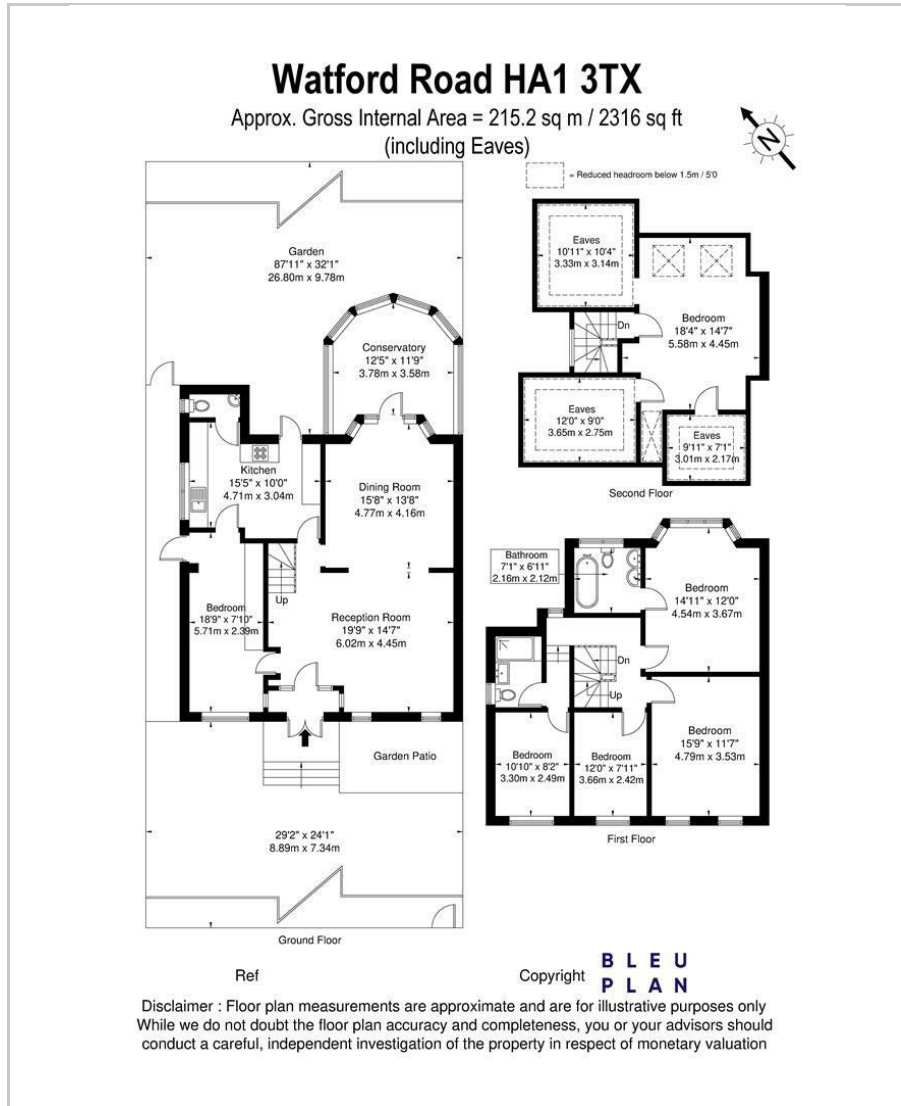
Watford Road HA1 3TX
Approx. Gross Internal Area = 215.2 sq m / 2316 sq ft
(including Eaves)

N

= Reduced headroom below 1.5m / 5'0

Garden
87'11" x 32'1"
26.80m x 9.78m

Conservatory
12'5" x 11'9"
3.78m x 3.58m

Kitchen
15'5" x 10'0"
4.71m x 3.04m

Dining Room
15'8" x 13'8"
4.77m x 4.16m

Up

Bedroom
18'9" x 7'10"
5.71m x 2.39m

Reception Room
19'9" x 14'7"
6.02m x 4.45m

Garden Patio

29'2" x 24'1"
8.89m x 7.34m

Ground Floor

Eaves
10'11" x 10'4"
3.33m x 3.14m

Dn

Bedroom
18'4" x 14'7"
5.58m x 4.45m

Eaves
12'0" x 9'0"
3.65m x 2.75m

Eaves
9'11" x 7'1"
3.01m x 2.17m

Second Floor

Bathroom
7'1" x 6'11"
2.16m x 2.12m

Bedroom
14'11" x 12'0"
4.54m x 3.67m

Dn

Up

Bedroom
15'9" x 11'7"
4.79m x 3.53m

Bedroom
10'10" x 8'2"
3.30m x 2.49m

Bedroom
12'0" x 7'11"
3.66m x 2.42m

First Floor

Ref

Copyright B L E U P L A N

Disclaimer : Floor plan measurements are approximate and are for illustrative purposes only While we do not doubt the floor plan accuracy and completeness, you or your advisors should conduct a careful, independent investigation of the property in respect of monetary valuation